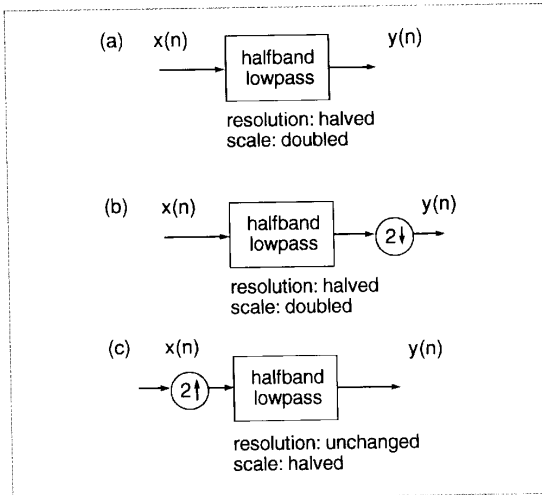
(a) x(n) halfband lowpass y(n)

resolution: halved
scale: doubled

(b) x(n) halfband lowpass 2↓ y(n)

resolution: halved
scale: doubled

(c) x(n) 2↑ halfband lowpass y(n)

resolution: unchanged
scale: halved